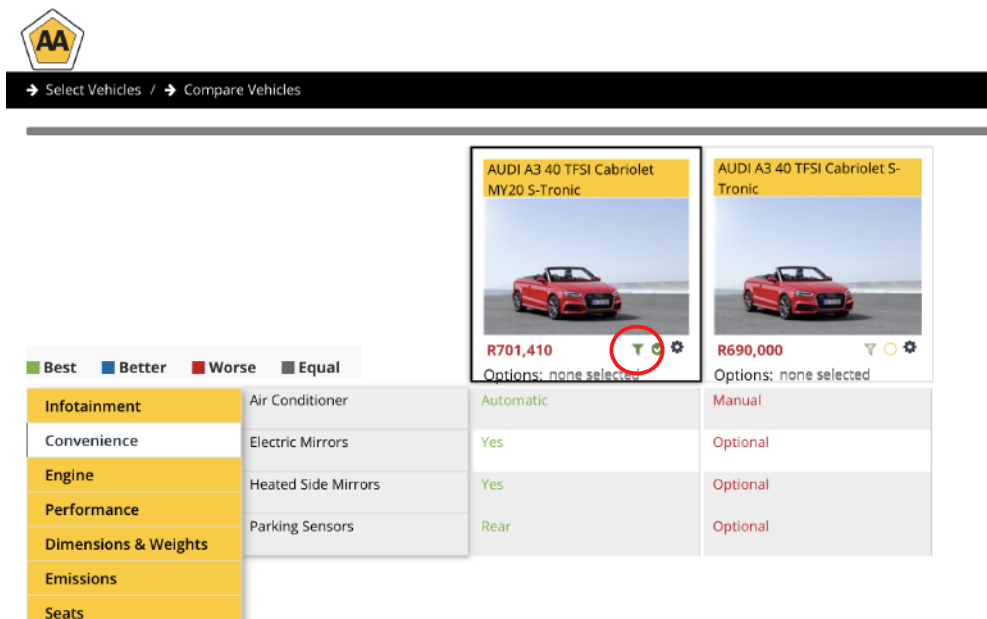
AA

Select Vehicles / Compare Vehicles

AUDI A3 40 TFSI Cabriolet MY20 S-Tronic

R701,410

Options: none selected

AUDI A3 40 TFSI Cabriolet S-Tronic

R690,000

Options: none selected

Best Better Worse Equal

Infotainment
Convenience
Engine
Performance
Dimensions & Weights
Emissions
Seats

| | | |
|---|---|---|
| Air Conditioner | Automatic | Manual |
| Electric Mirrors | Yes | Optional |
| Heated Side Mirrors | Yes | Optional |
| Parking Sensors | Rear | Optional |